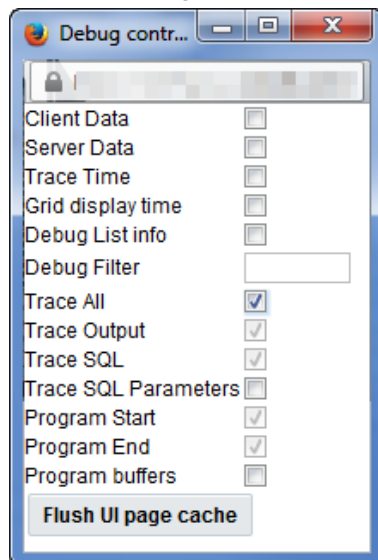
Debug contr...

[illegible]

Client Data
Server Data
Trace Time
Grid display time
Debug List info
Debug Filter
Trace All
Trace Output
Trace SQL
Trace SQL Parameters
Program Start
Program End
Program buffers

Flush UI page cache